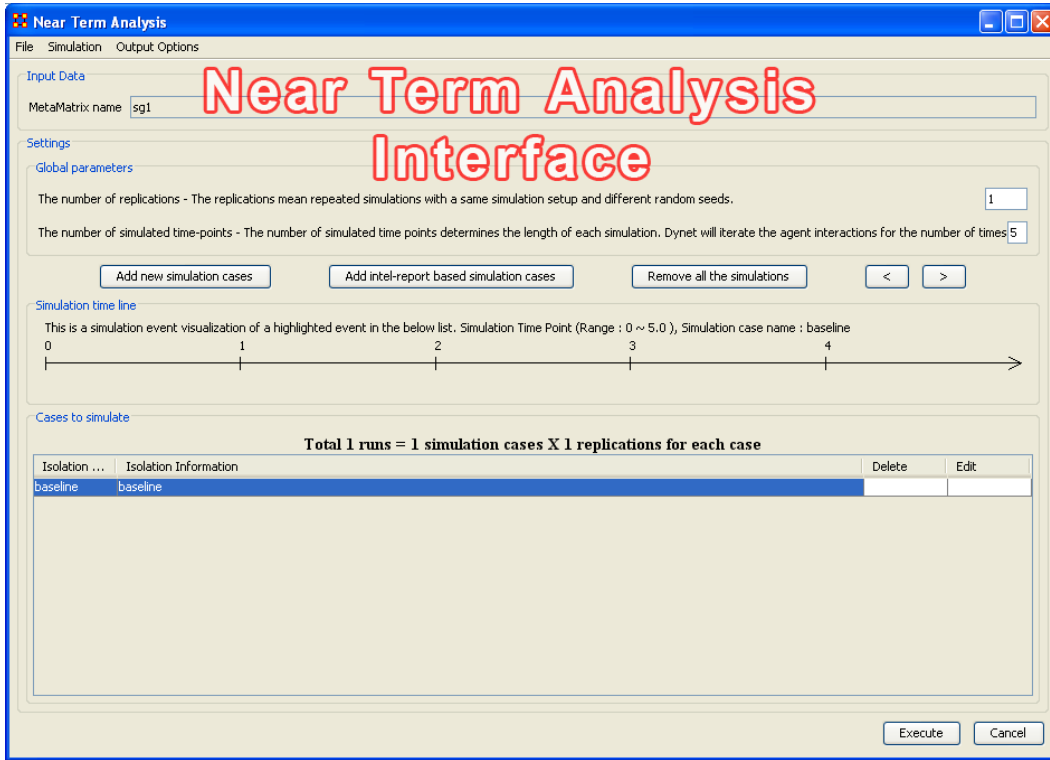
Near Term Analysis

File Simulation Output Options

Near Term Analysis Interface

Input Data

MetaMatrix name sg1

Settings

Global parameters

The number of replications - The replications mean repeated simulations with a same simulation setup and different random seeds. 1

The number of simulated time-points - The number of simulated time points determines the length of each simulation. Dynet will iterate the agent interactions for the number of times 5

Add new simulation cases | Add intel-report based simulation cases | Remove all the simulations | < | >

Simulation time line

This is a simulation event visualization of a highlighted event in the below list. Simulation Time Point (Range : 0 ~ 5.0 ), Simulation case name : baseline

0 1 2 3 4

Cases to simulate

Total 1 runs = 1 simulation cases X 1 replications for each case

| Isolation ... | Isolation Information | Delete | Edit |
|---|---|---|---|
| baseline | baseline | | |

Execute Cancel